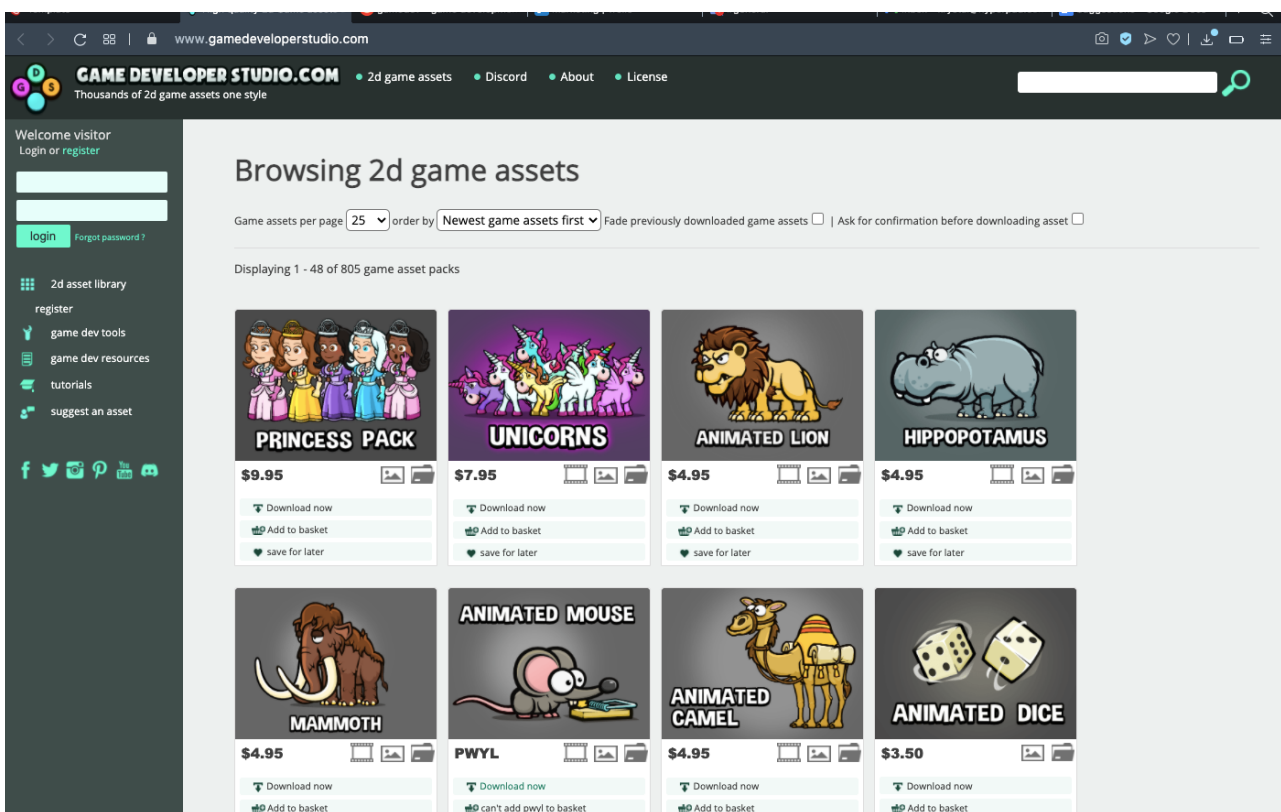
www.gamedeveloperstudio.com

GAME DEVELOPER STUDIO.COM
Thousands of 2d game assets one style

• 2d game assets • Discord • About • License

Welcome visitor
Login or register

login Forgot password ?

2d asset library
register
game dev tools
game dev resources
tutorials
suggest an asset

Browsing 2d game assets

Game assets per page 25 order by Newest game assets first Fade previously downloaded game assets | Ask for confirmation before downloading asset

Displaying 1 - 48 of 805 game asset packs

PRINCESS PACK
$9.95
Download now
Add to basket
save for later

UNICORNS
$7.95
Download now
Add to basket
save for later

ANIMATED LION
$4.95
Download now
Add to basket
save for later

HIPPOPOTAMUS
$4.95
Download now
Add to basket
save for later

MAMMOTH
$4.95
Download now
Add to basket

ANIMATED MOUSE
PWYL
Download now
can't add pwyl to basket

ANIMATED CAMEL
$4.95
Download now
Add to basket

ANIMATED DICE
$3.50
Download now
Add to basket